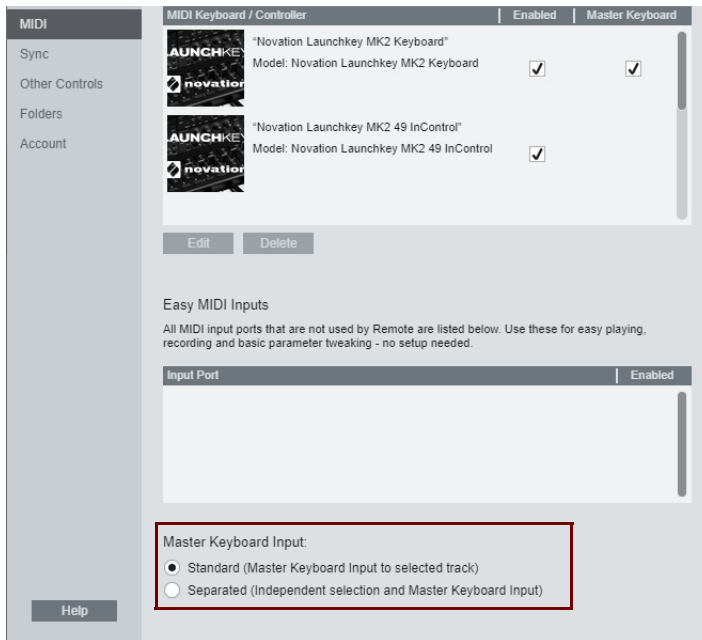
MIDI
Sync
Other Controls
Folders
Account

| MIDI Keyboard / Controller | Enabled | Master Keyboard |
|---|---|---|
| LAUNCHKEY novation "Novation Launchkey MK2 Keyboard" Model: Novation Launchkey MK2 Keyboard | ✓ | ✓ |
| LAUNCHKEY novation "Novation Launchkey MK2 49 InControl" Model: Novation Launchkey MK2 49 InControl | ✓ | |

Edit Delete

Easy MIDI Inputs

All MIDI input ports that are not used by Remote are listed below. Use these for easy playing, recording and basic parameter tweaking - no setup needed.

| Input Port | Enabled |
|---|---|

Master Keyboard Input:
Standard (Master Keyboard Input to selected track)
Separated (Independent selection and Master Keyboard Input)

Help